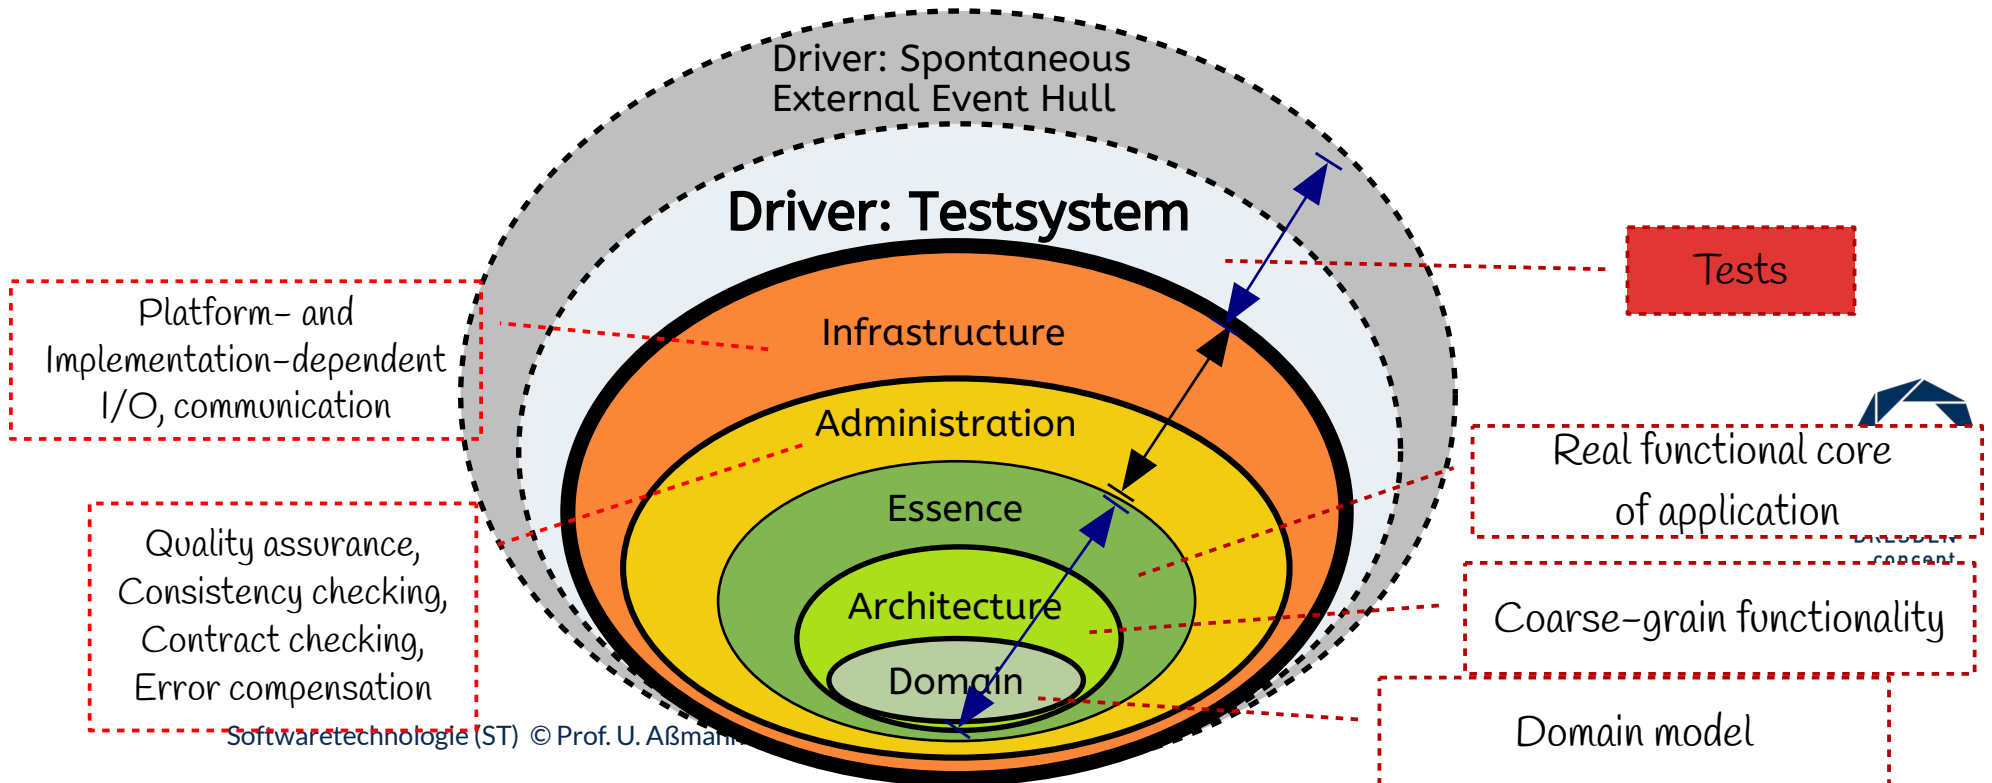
Driver: Spontaneous External Event Hull

Driver: Testsystem

Tests

Platform- and Implementation-dependent I/O, communication

Infrastructure

Administration

Essence

Architecture

Domain

Real functional core of application

Quality assurance, Consistency checking, Contract checking, Error compensation

Coarse-grain functionality

Domain model

Softwaretechnologie (ST) © Prof. U. Aßmann